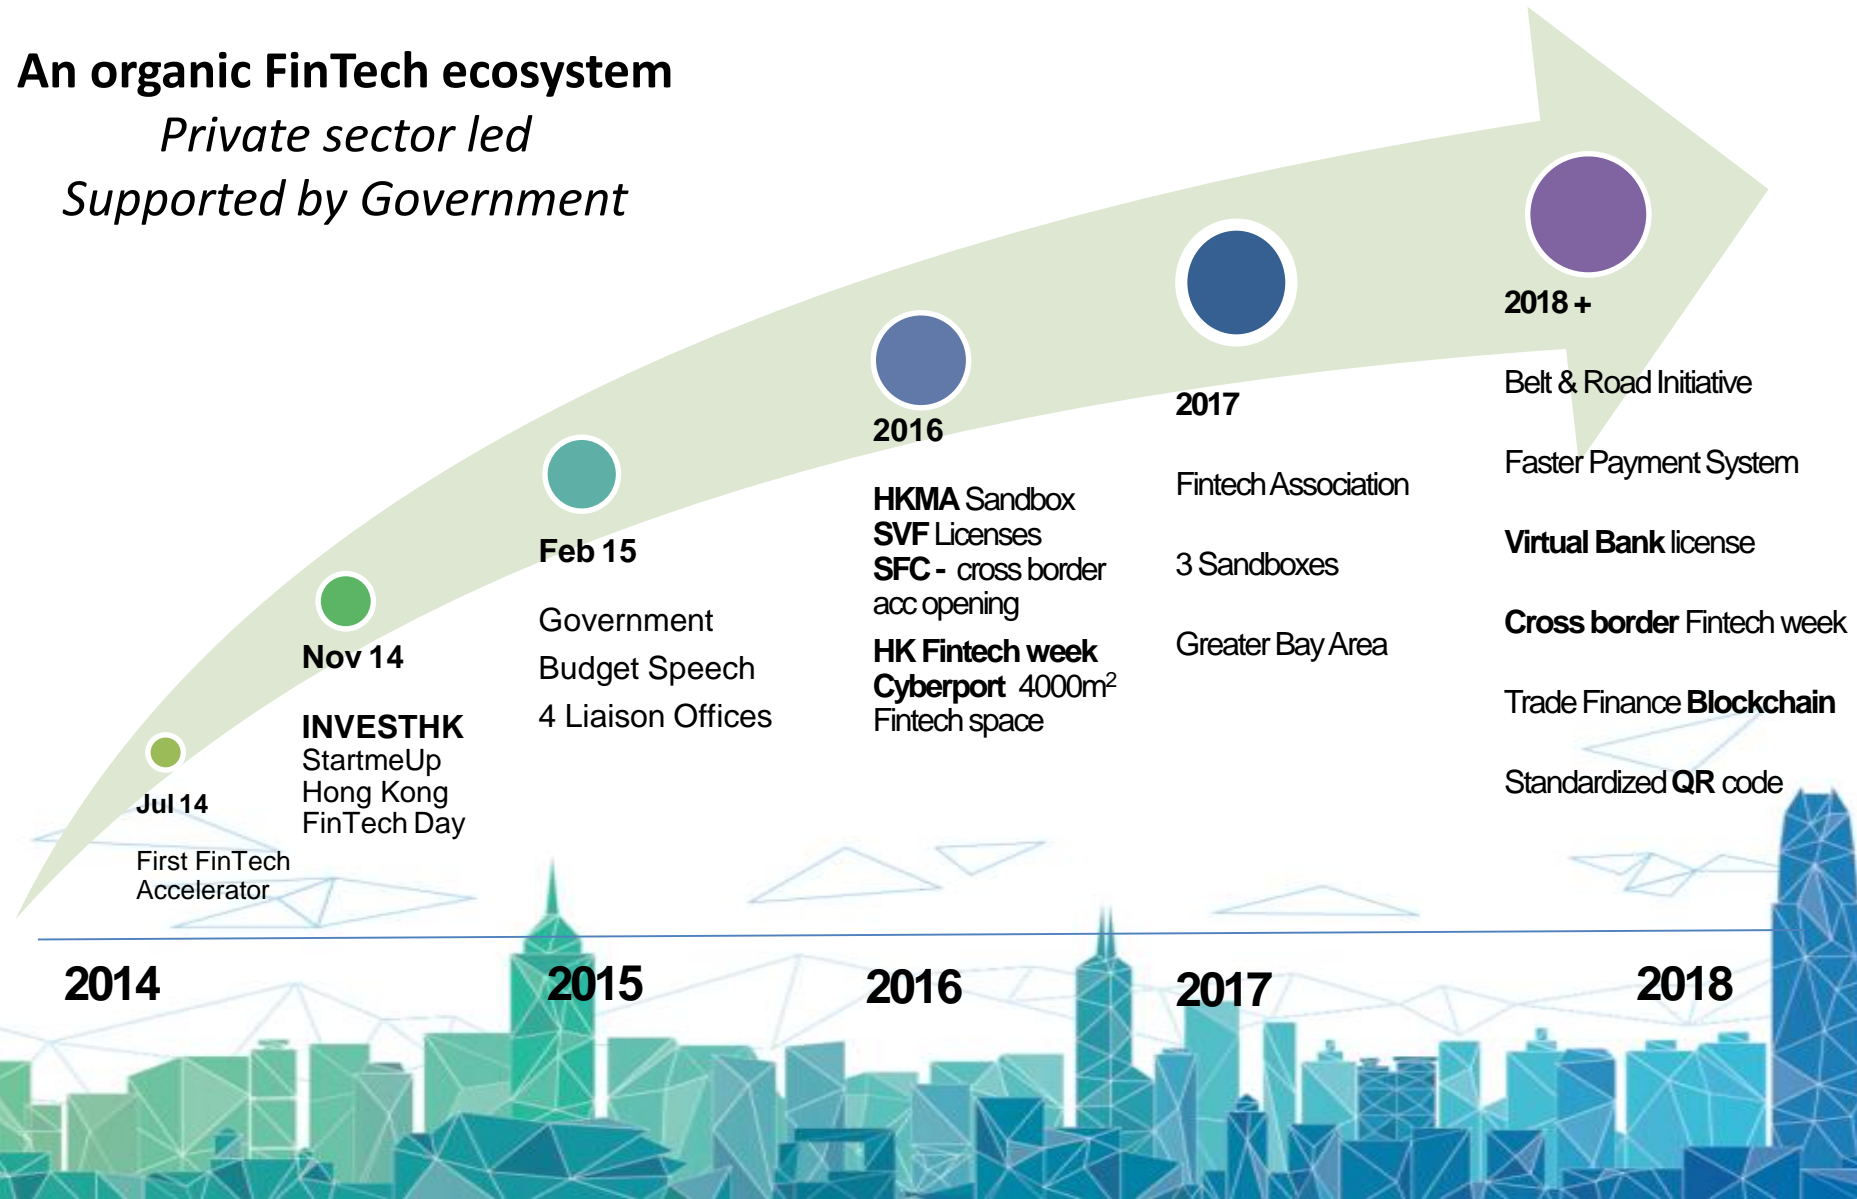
An organic FinTech ecosystem

Private sector led

Supported by Government

Jul 14

First FinTech Accelerator

Nov 14

INVESTHK
StartmeUp
Hong Kong
FinTech Day

Feb 15

Government
Budget Speech
4 Liaison Offices

2016

HKMA Sandbox
SVF Licenses
SFC - cross border acc opening
HK Fintech week
Cyberport 4000m$^2$ Fintech space

2017

Fintech Association

3 Sandboxes

Greater Bay Area

2018 +

Belt & Road Initiative

Faster Payment System

Virtual Bank license

Cross border Fintech week

Trade Finance Blockchain

Standardized QR code

2014

2015

2016

2017

2018